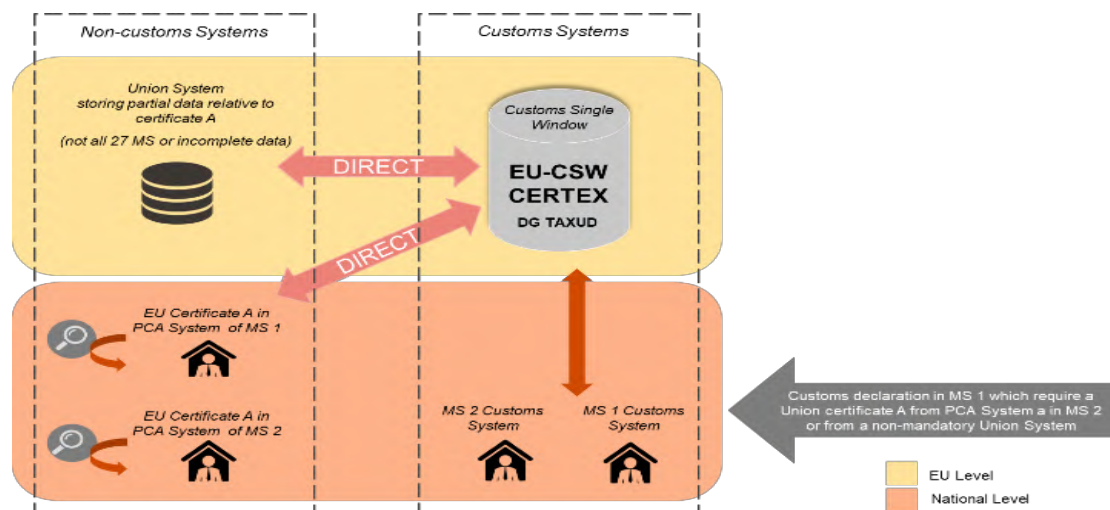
Non-customs Systems

Customs Systems

Union System storing partial data relative to certificate A

(not all 27 MS or incomplete data)

DIRECT

Customs Single Window

EU-CSW CERTEX

DG TAXUD

DIRECT

EU Certificate A in PCA System of MS 1

EU Certificate A in PCA System of MS 2

MS 2 Customs System

MS 1 Customs System

Customs declaration in MS 1 which require a Union certificate A from PCA System a in MS 2 or from a non-mandatory Union System

EU Level

National Level